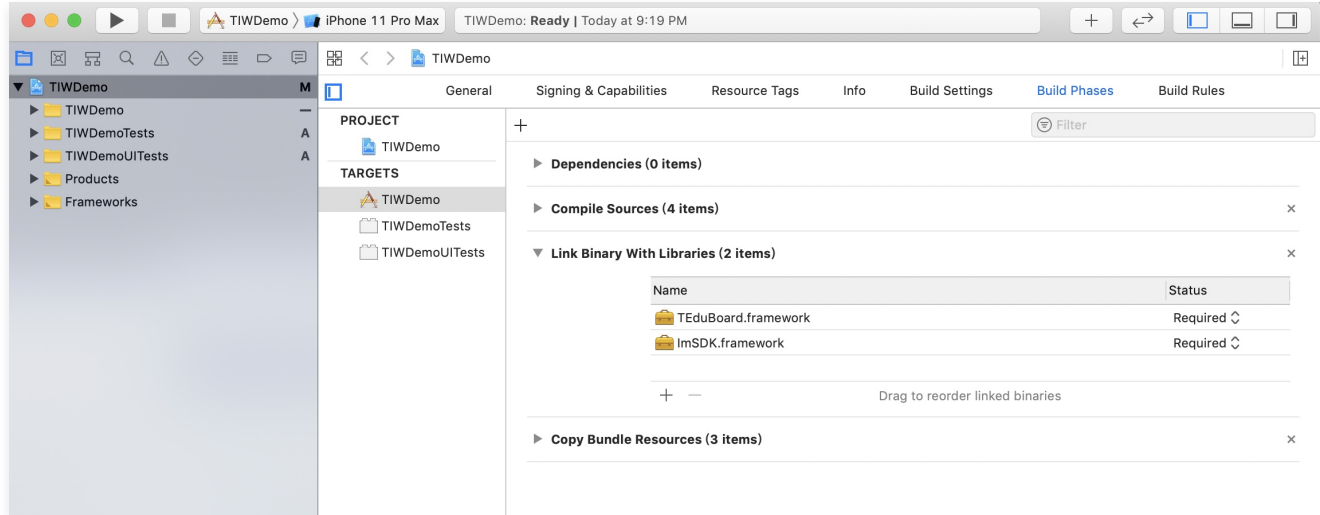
TIWDemo 〉 iPhone 11 Pro Max
TIWDemo: **Ready** | Today at 9:19 PM

TIWDemo

TIWDemo M
TIWDemo
TIWDemoTests A
TIWDemoUITests A
Products
Frameworks

General | Signing & Capabilities | Resource Tags | Info | Build Settings | Build Phases | Build Rules

PROJECT
TIWDemo
TARGETS
TIWDemo
TIWDemoTests
TIWDemoUITests

+
Filter

Dependencies (0 items)

Compile Sources (4 items)

Link Binary With Libraries (2 items)

| Name | Status |
|---|---|
| TEduBoard.framework | Required |
| ImSDK.framework | Required |

+ —
Drag to reorder linked binaries

Copy Bundle Resources (3 items)